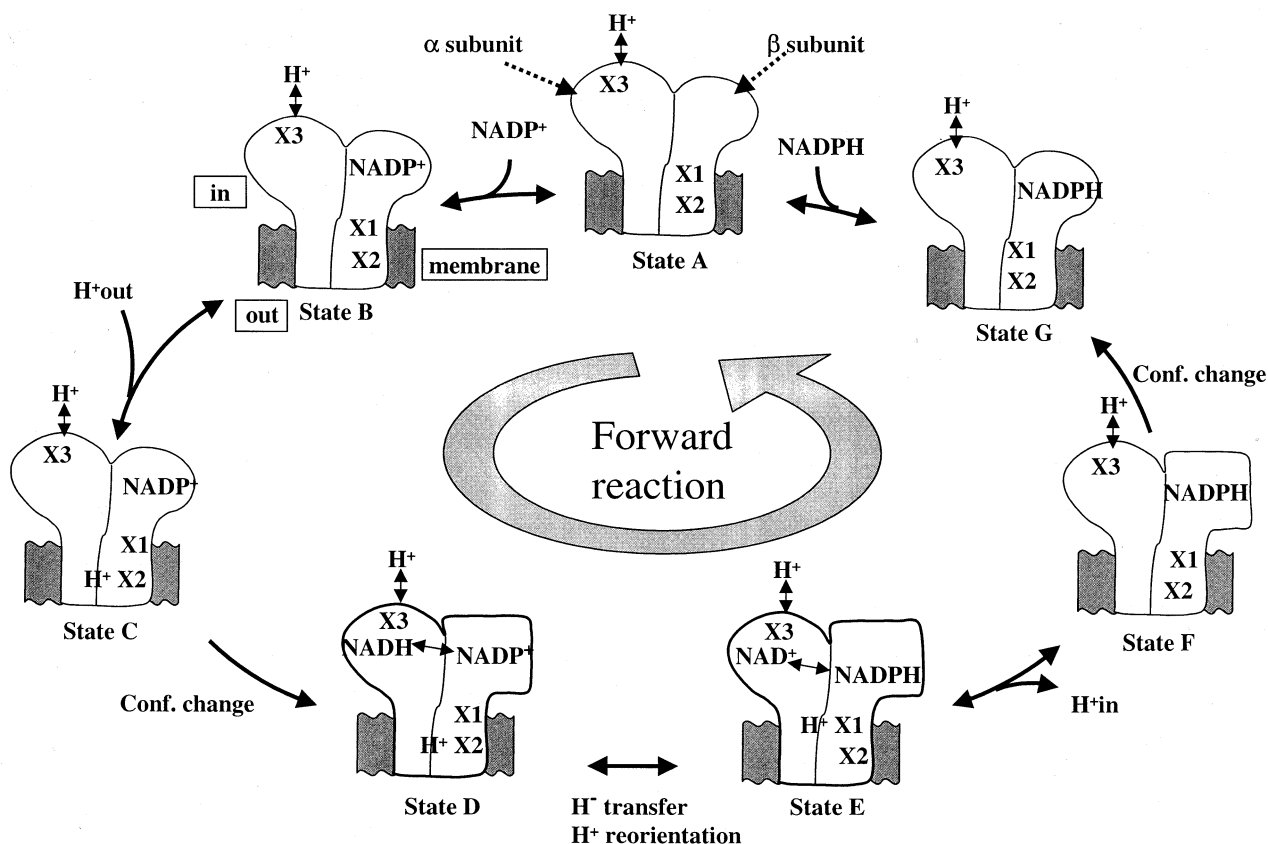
$\alpha$ subunit

$H^+$

X3

$\beta$ subunit

X1
X2

State A

$H^+$

X3

$NADP^+$

in

X1
X2

membrane

out

State B

$NADP^+$

NADPH

$H^+$

X3

NADPH

X1
X2

State G

$H^+$out

$H^+$

X3

$NADP^+$

X1
$H^+$ X2

State C

Forward reaction

Conf. change

$H^+$

X3

NADPH

X1
X2

State F

Conf. change

$H^+$

X3
NADH

$NADP^+$

X1
$H^+$ X2

State D

$H^-$ transfer
$H^+$ reorientation

$H^+$

X3
$NAD^+$

NADPH

$H^+$ X1
X2

State E

$H^+$in